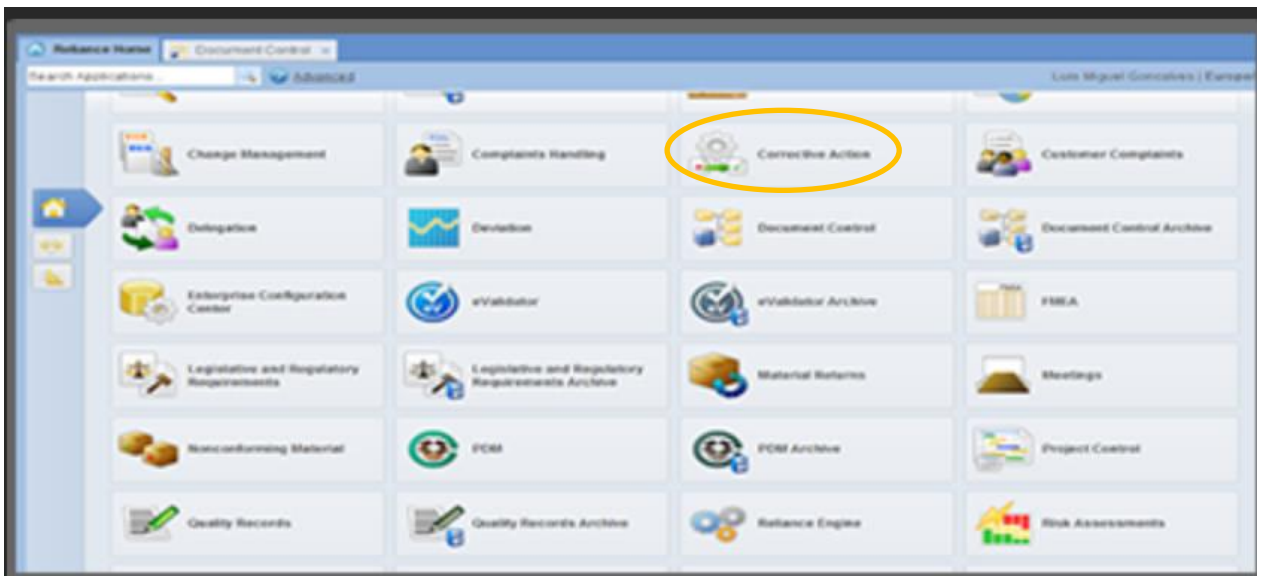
Reliance Home | Document Control ×

Search Applications... Advanced

Luis Miguel Goncalves | Europe

Change Management
Complaints Handling
Corrective Action
Customer Complaints

Delegation
Deviation
Document Control
Document Control Archive

Enterprise Configuration Center
eValidator
eValidator Archive
FMEA

Legislative and Regulatory Requirements
Legislative and Regulatory Requirements Archive
Material Returns
Meetings

Nonconforming Material
PDM
PDM Archive
Project Control

Quality Records
Quality Records Archive
Reliance Engine
Risk Assessments